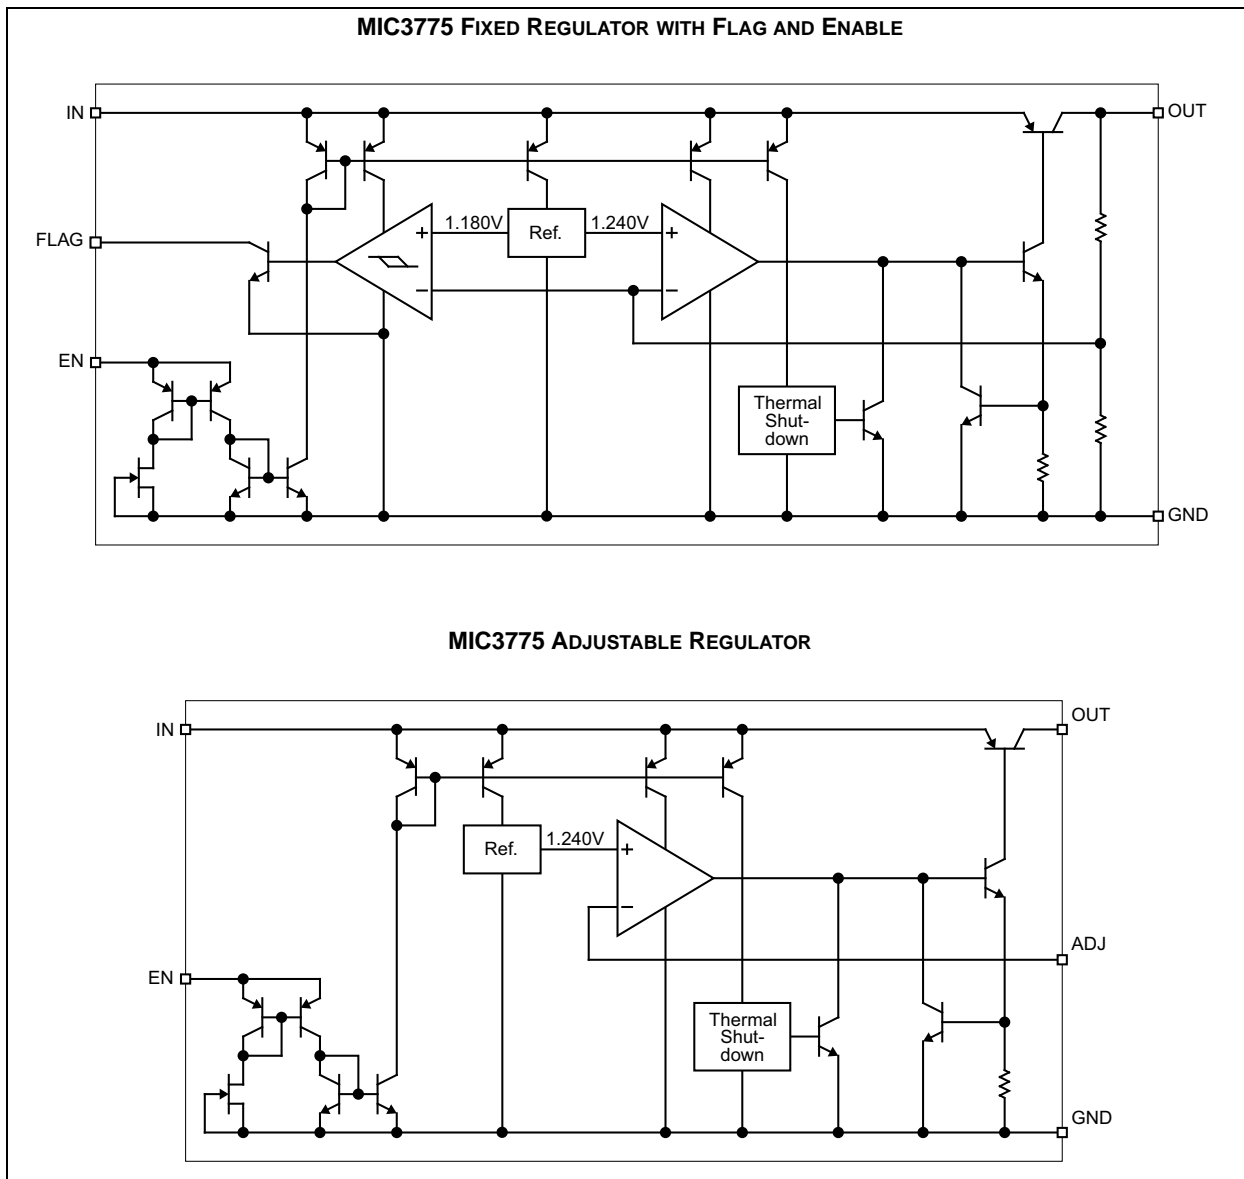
MIC3775 FIXED REGULATOR WITH FLAG AND ENABLE

IN

OUT

1.180V

Ref.

1.240V

FLAG

+

+

−

−

EN

Thermal Shutdown

GND

MIC3775 ADJUSTABLE REGULATOR

IN

OUT

Ref.

1.240V

+

−

ADJ

EN

Thermal Shutdown

GND